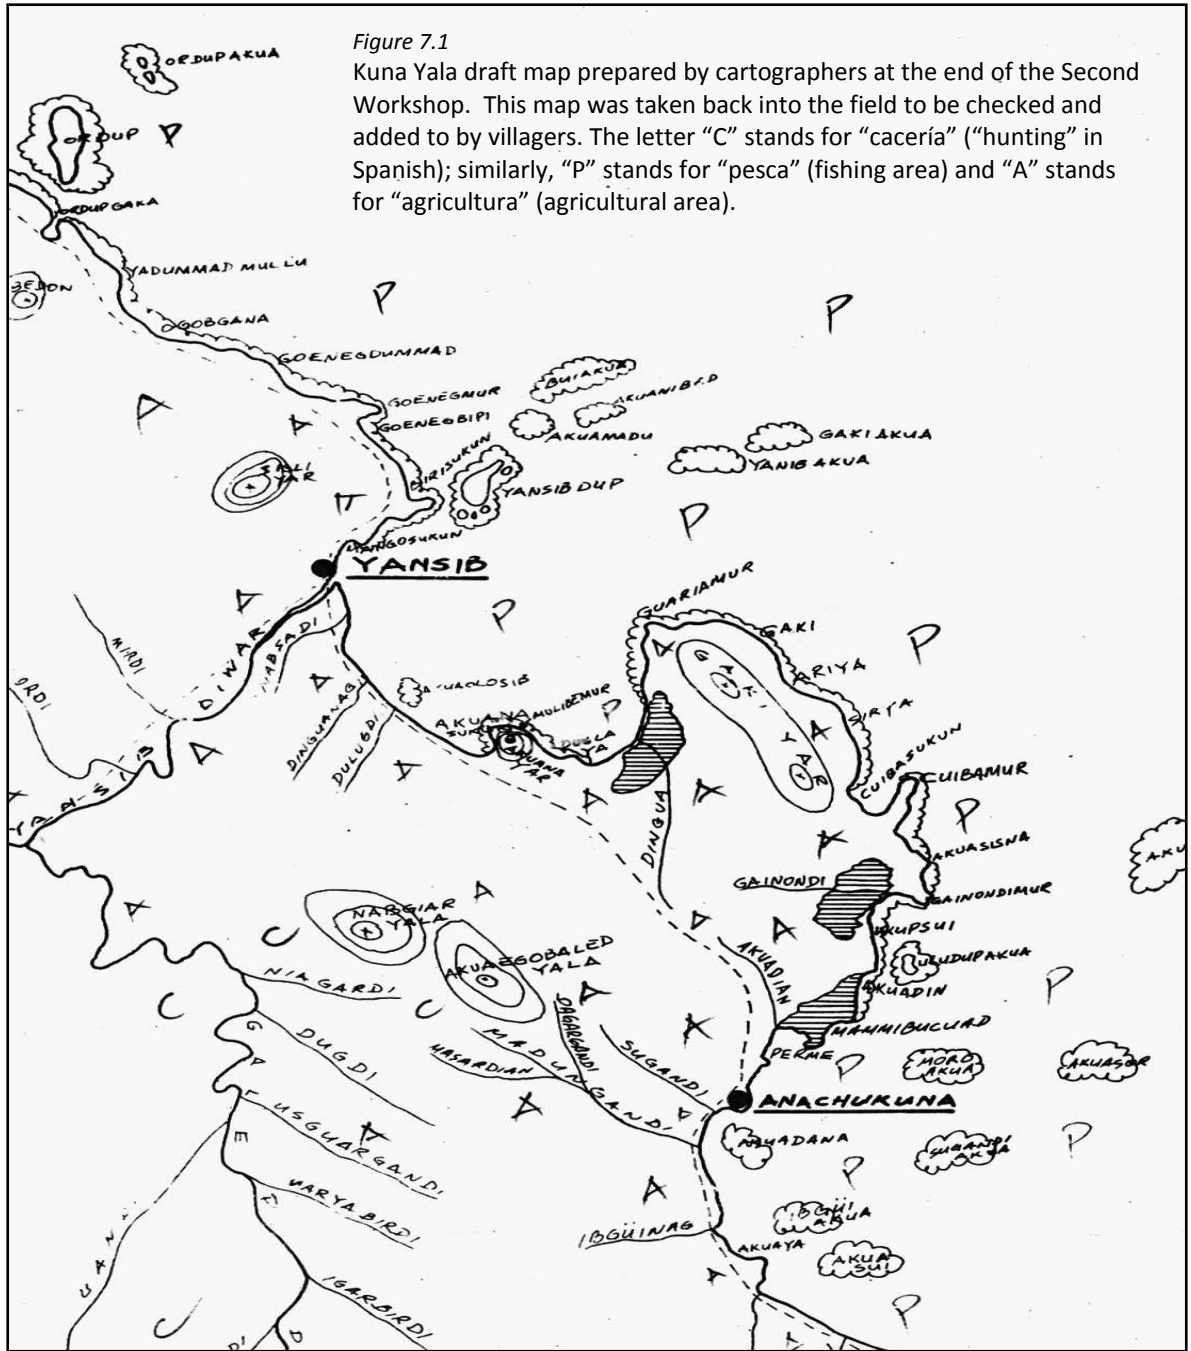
Figure 7.1
Kuna Yala draft map prepared by cartographers at the end of the Second Workshop. This map was taken back into the field to be checked and added to by villagers. The letter "C" stands for "cacería" ("hunting" in Spanish); similarly, "P" stands for "pesca" (fishing area) and "A" stands for "agricultura" (agricultural area).

ORDUPAKUA
ORDUP P
ORDUPGAKA
YADUMMAD MULLU
GEDON
OGOBGANA
P
P
GOENEGDUMMAD
GOENEGMUR
BUIAKUA
AKUANIBED
A
A
GOENEGBIPI
AKUAMADU
GAKI AKUA
YANIB AKUA
SALI YAR
DIRISUKUN
YANSIB DUP
A
P
MANGOSUKUN
YANSIB
A
P
GUARIAMUR
GAKI
P
MIADI
NABSADI
A
AKUAOLOSIB
GAKI YAR
ARIYA
SIRYA
ORDI
DIWAR
DINGUANAG
DULUGDI
AKUANA SUKUN
MULIBEMUR
P
DULGA YA
A
A
YANSIB
A
A
A
DINGUA
CUIBASUKUN
CUIBAMUR
P
AKUASISNA
AKU
A
GAINONDI
GAINONDIMUR
NABGIAR YALA
A
A
AKUAEGOBALED YALA
AKUPSUI
ULUDUPAKUA
C
NIAGARDI
C
A
AKUADIAN
AKUADIN
P
C
DUGDI
HASARDIAN
DAGARGANDI
MADUNGANDI
SUGANDI
A
MAMMIBUCUAD
PERME
P
MORO AKUA
AKUASOR
ANACHUKUNA
USGUARGANDI
A
AKUADANA
SUGANDI AKUA
P
P
A
VARYA BIRDI
A
IBGUINAG
IBGUI AKUA
AKUAYA
AKUA SUI
IGARBIRDI
C
P